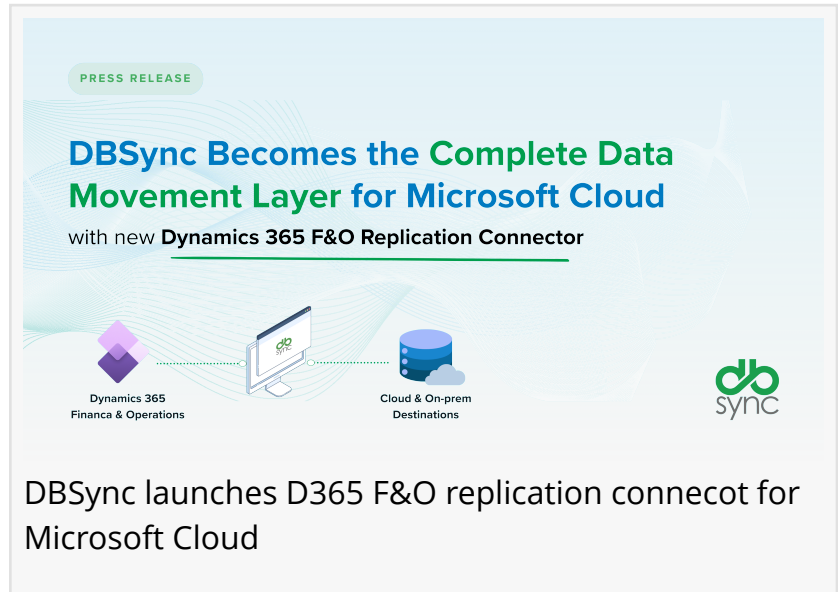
PRESS RELEASE

DBSync Becomes the Complete Data Movement Layer for Microsoft Cloud

with new Dynamics 365 F&O Replication Connector

db sync

Dynamics 365 Financa & Operations

Cloud & On-prem Destinations

db sync

DBSync launches D365 F&O replication connecot for Microsoft Cloud